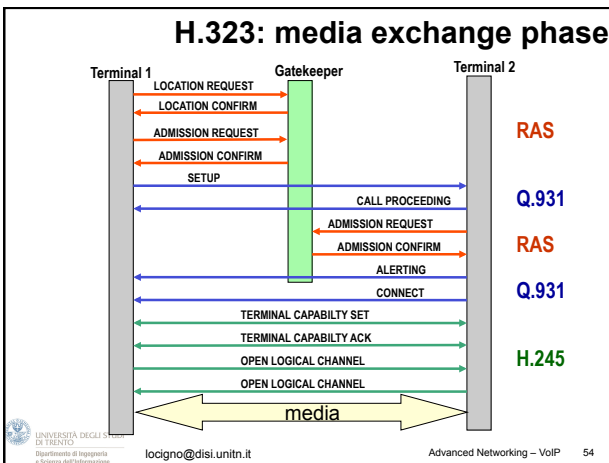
H.323: media exchange phase

Terminal 1

Gatekeeper

Terminal 2

LOCATION REQUEST

LOCATION CONFIRM

ADMISSION REQUEST

ADMISSION CONFIRM

RAS

SETUP

CALL PROCEEDING

Q.931

ADMISSION REQUEST

ADMISSION CONFIRM

RAS

ALERTING

CONNECT

Q.931

TERMINAL CAPABILTY SET

TERMINAL CAPABILTY ACK

OPEN LOGICAL CHANNEL

H.245

OPEN LOGICAL CHANNEL

media

UNIVERSITÀ DEGLI STUDI DI TRENTO

Dipartimento di Ingegneria e Scienza dell'Informazione

locigno@disi.unitn.it

Advanced Networking – VoIP

54